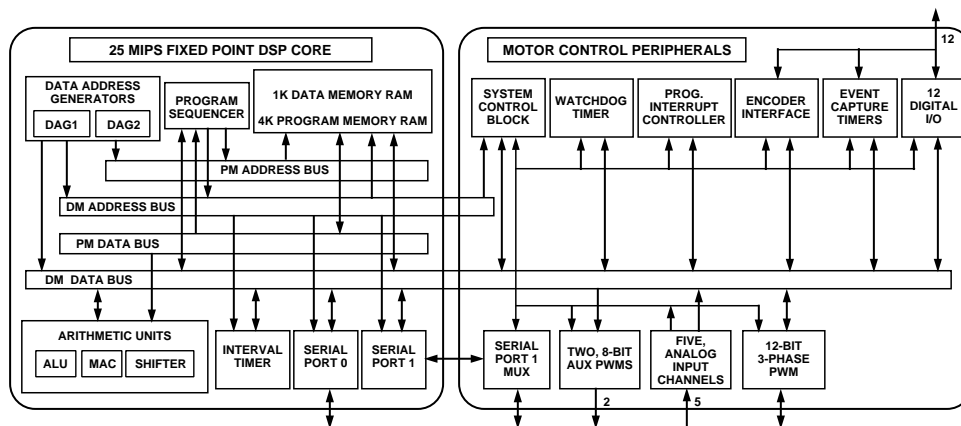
25 MIPS FIXED POINT DSP CORE

DATA ADDRESS GENERATORS
DAG1
DAG2

PROGRAM SEQUENCER

1K DATA MEMORY RAM
4K PROGRAM MEMORY RAM

PM ADDRESS BUS

DM ADDRESS BUS

PM DATA BUS

DM DATA BUS

ARITHMETIC UNITS
ALU
MAC
SHIFTER

INTERVAL TIMER

SERIAL PORT 0

SERIAL PORT 1

MOTOR CONTROL PERIPHERALS

12

SYSTEM CONTROL BLOCK

WATCHDOG TIMER

PROG. INTERRUPT CONTROLLER

ENCODER INTERFACE

EVENT CAPTURE TIMERS

12 DIGITAL I/O

SERIAL PORT 1 MUX

TWO, 8-BIT AUX PWMS

FIVE, ANALOG INPUT CHANNELS

12-BIT 3-PHASE PWM

2

5